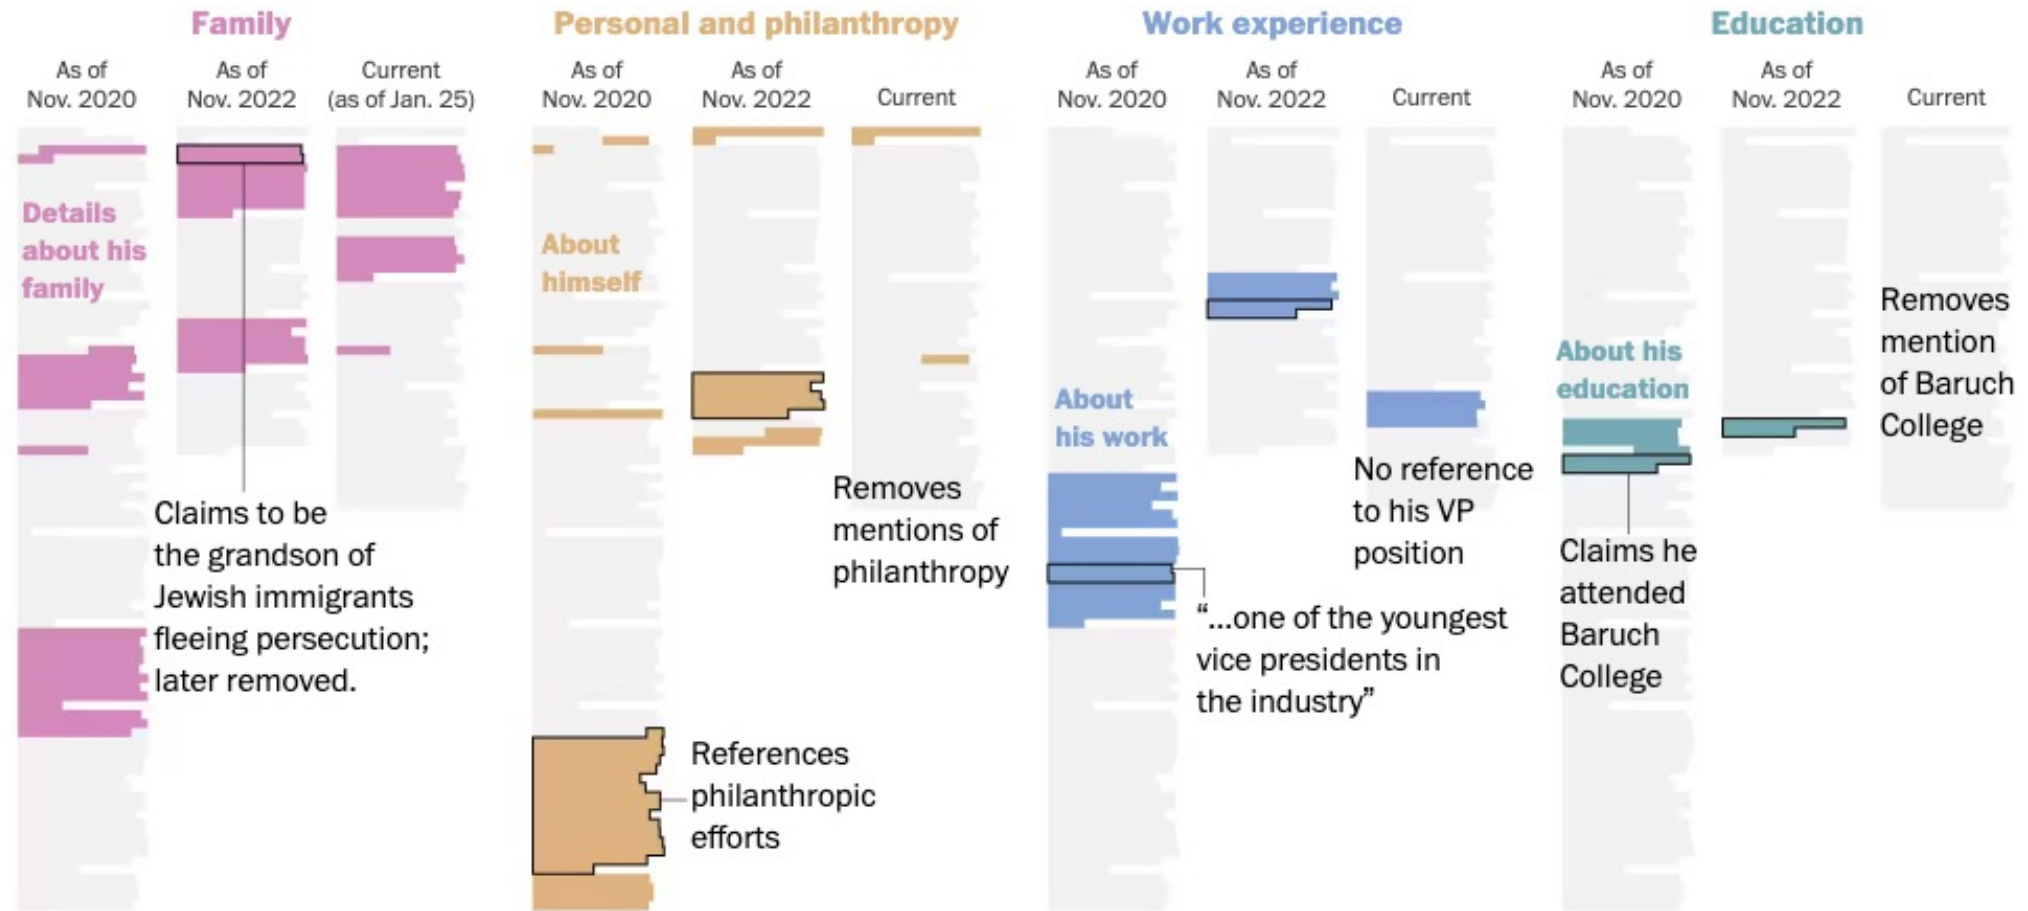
Family

As of Nov. 2020

As of Nov. 2022

Current (as of Jan. 25)

Details about his family

Claims to be the grandson of Jewish immigrants fleeing persecution; later removed.

Personal and philanthropy

As of Nov. 2020

As of Nov. 2022

Current

About himself

Removes mentions of philanthropy

References philanthropic efforts

Work experience

As of Nov. 2020

As of Nov. 2022

Current

About his work

No reference to his VP position

"...one of the youngest vice presidents in the industry"

Education

As of Nov. 2020

As of Nov. 2022

Current

About his education

Removes mention of Baruch College

Claims he attended Baruch College